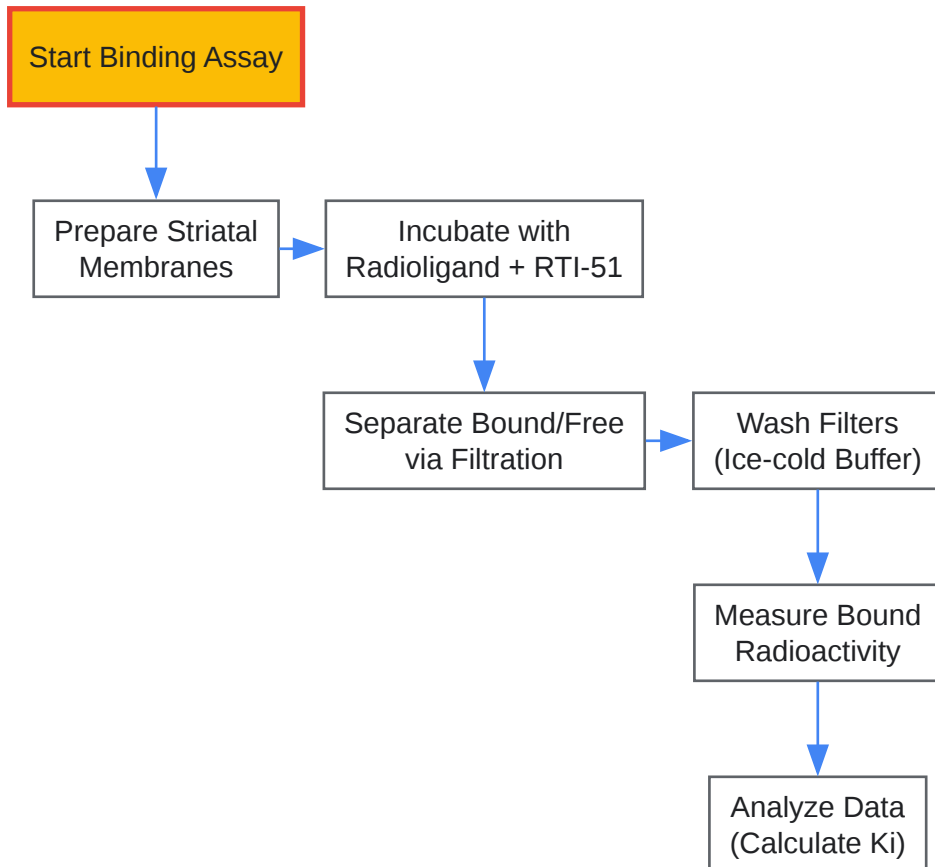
Start Binding Assay

Prepare Striatal Membranes

Incubate with Radioligand + RTI-51

Separate Bound/Free via Filtration

Wash Filters (Ice-cold Buffer)

Measure Bound Radioactivity

Analyze Data (Calculate Ki)